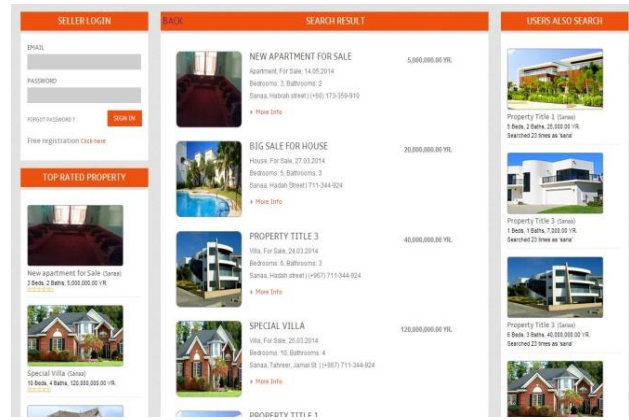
SELLER LOGIN

EMAIL

PASSWORD

FORGOT PASSWORD ?

SIGN IN

Free registration Click here

TOP RATED PROPERTY

New apartment for Sale (Sanaa)
3 Beds, 2 Baths, 5,000,000.00 YR.

Special Villa (Sanaa)
10 Beds, 4 Baths, 120,000,000.00 YR.

BACK

SEARCH RESULT

NEW APARTMENT FOR SALE
Apartment, For Sale, 14.05.2014
Bedrooms: 3, Bathrooms: 2
Sanaa, Hisbrah street | (+60) 173-359-910
+ More Info

5,000,000.00 YR.

BIG SALE FOR HOUSE
House, For Sale, 27.03.2014
Bedrooms: 5, Bathrooms: 3
Sanaa, Hadah Street | 711-344-924
+ More Info

20,000,000.00 YR.

PROPERTY TITLE 3
Villa, For Sale, 24.03.2014
Bedrooms: 6, Bathrooms: 3
Sanaa, Hadah street | (+967) 711-344-924
+ More Info

40,000,000.00 YR.

SPECIAL VILLA
Villa, For Sale, 25.03.2014
Bedrooms: 10, Bathrooms: 4
Sanaa, Tahreer, Jamal St. | (+967) 711-344-924
+ More Info

120,000,000.00 YR.

PROPERTY TITLE 1

USERS ALSO SEARCH

Property Title 1 (Sanaa)
5 Beds, 2 Baths, 25,000.00 YR.
Searched 23 times as 'sana'

Property Title 3 (Sanaa)
1 Beds, 1 Baths, 7,000.00 YR.
Searched 23 times as 'sana'

Property Title 3 (Sanaa)
6 Beds, 3 Baths, 40,000,000.00 YR.
Searched 23 times as 'sana'